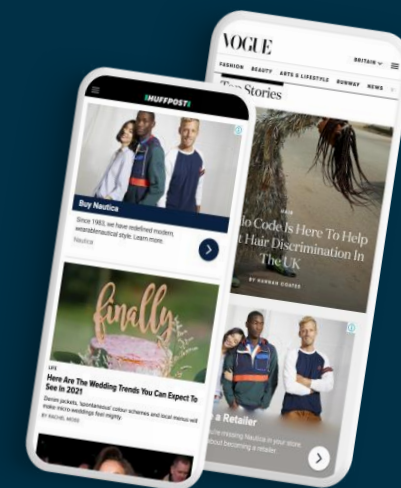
VOGUE
BRITAIN
FASHION BEAUTY ARTS & LIFESTYLE RUNWAY NEWS
Top Stories
HAIR
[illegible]o Code Is Here To Help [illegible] Hair Discrimination In The UK
BY HANNAH COATES
a Retailer
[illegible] missing Nautica in your store. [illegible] about becoming a retailer.

HUFFPOST
Buy Nautica
Since 1983, we have redefined modern, wearable nautical style. Learn more.
Nautica
finally
LIFE
Here Are The Wedding Trends You Can Expect To See In 2021
Denim jackets, 'Spontaneous' colour schemes and local menus will make micro weddings feel perfect.
BY RACHEL MOSS